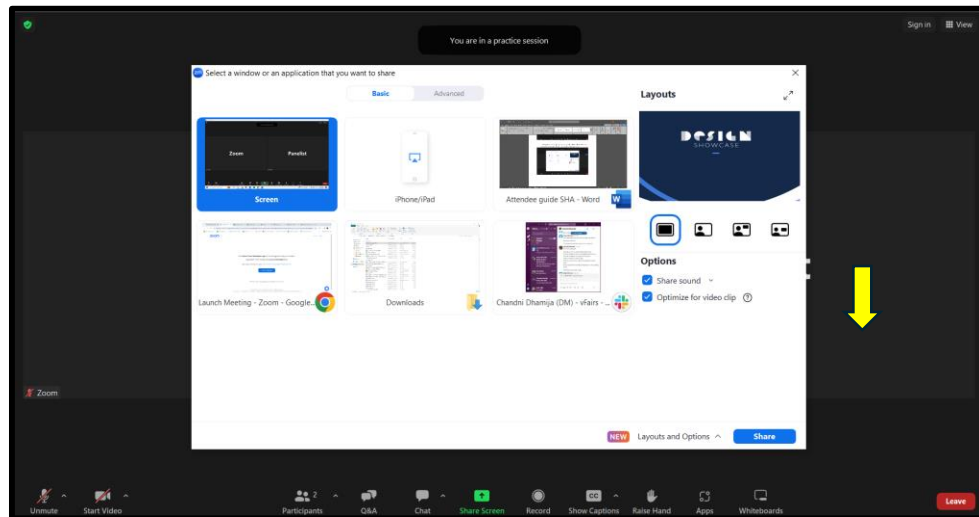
You are in a practice session

Sign in

View

Select a window or an application that you want to share

Basic

Advanced

Zoom

Panelist

Screen

iPhone/iPad

Attendee guide SHA - Word

Launch Meeting - Zoom - Google...

Downloads

Chandni Dhamija (DM) - vFairs - ...

Layouts

DESIGN SHOWCASE

Options

Share sound

Optimize for video clip

NEW

Layouts and Options

Share

Zoom

Unmute

Start Video

Participants 2

Q&A

Chat

Share Screen

Record

Show Captions

Raise Hand

Apps

Whiteboards

Leave